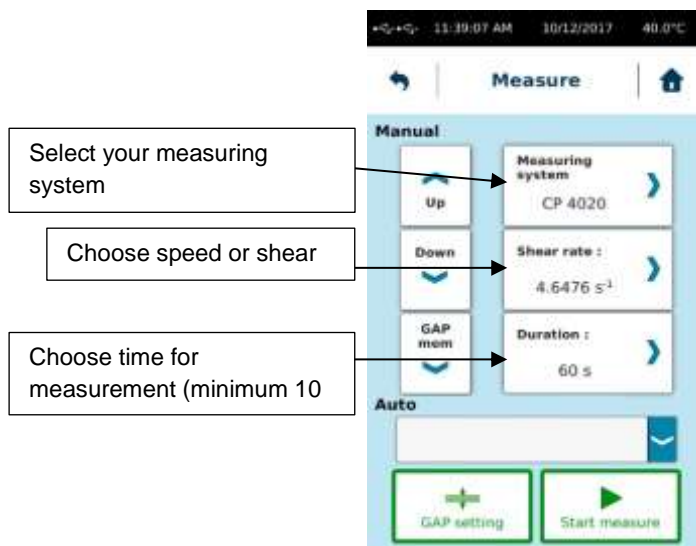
11:39:07 AM 10/12/2017 40.0°C

Measure

Manual

Select your measuring system

Up

Measuring system
CP 4020

Choose speed or shear

Down

Shear rate :
4.6476 $s^{-1}$

Choose time for measurement (minimum 10

GAP mem

Duration :
60 s

Auto

GAP setting

Start measure